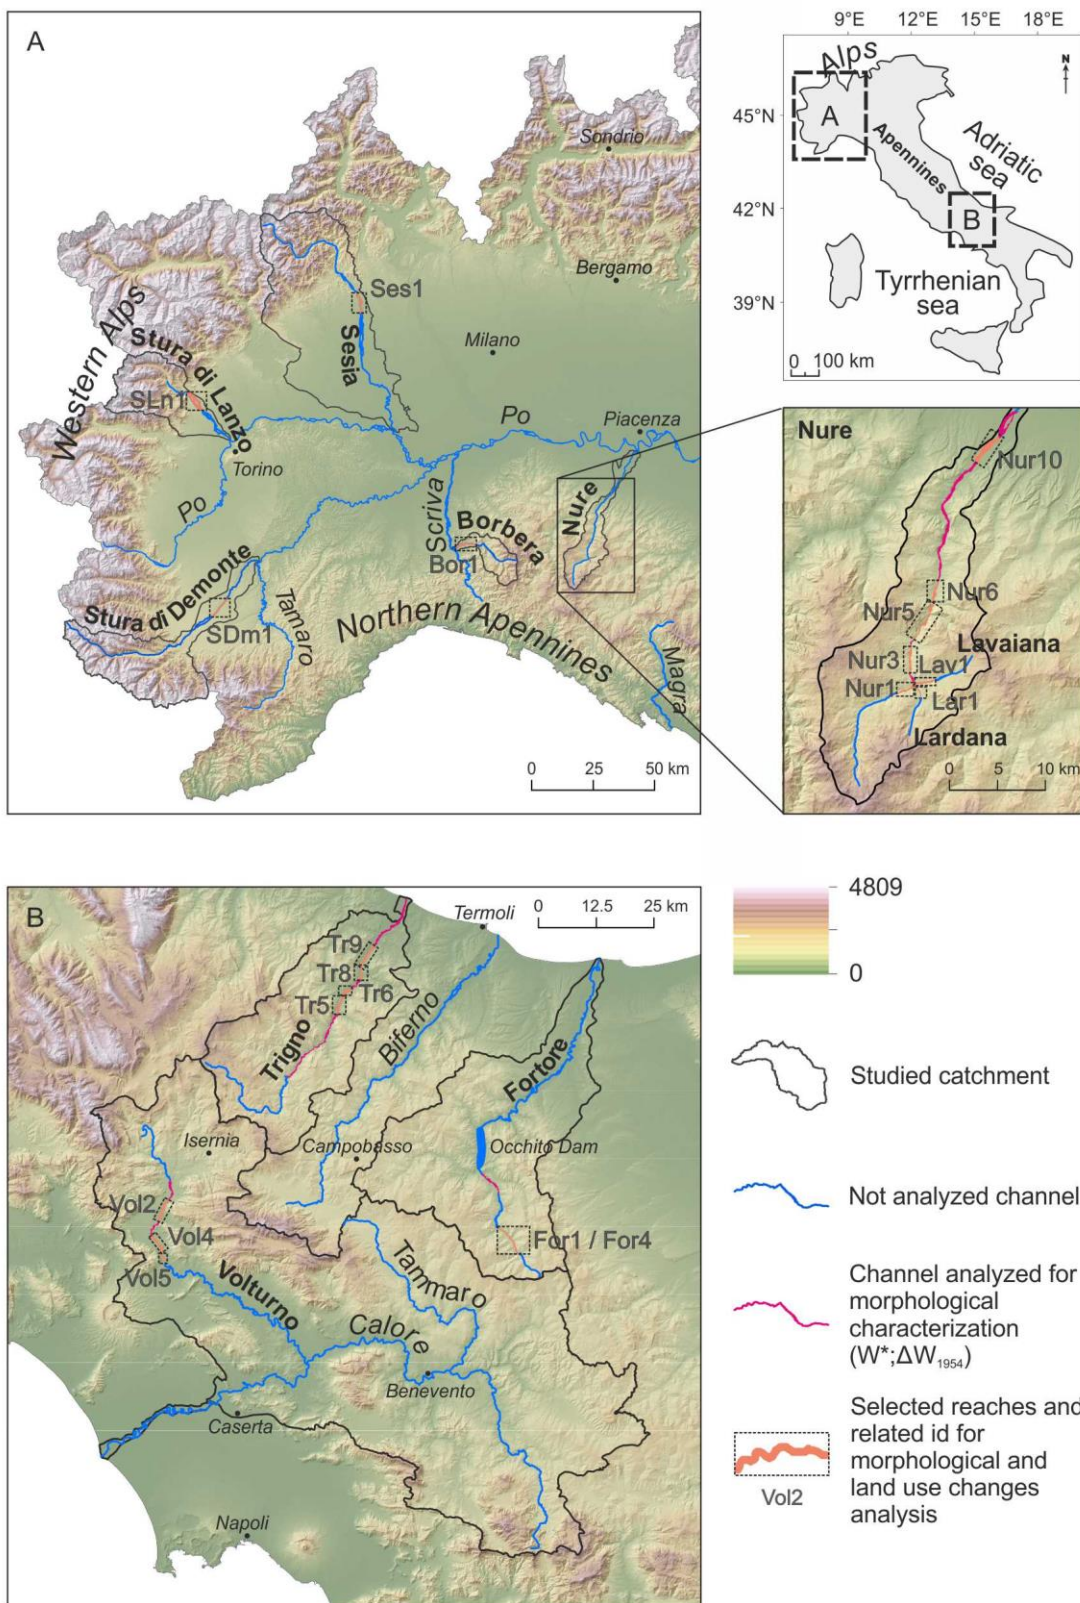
A

Sondrio
Bergamo
Milano
Ses1
Sesia
Western Alps
Stura di Lanzo
SLn1
Torino
Po
Po
Piacenza
Scriva
Borbera
Bor1
Nure
Stura di Demonte
SDm1
Tanaro
Northern Apennines
Magra
0 25 50 km

9°E 12°E 15°E 18°E
45°N
42°N
39°N
Alps
A
Apennines
Adriatic sea
B
Tyrrhenian sea
0 100 km
N

Nure
Nur10
Nur6
Nur5
Lavaiana
Nur3
Lav1
Nur1
Lar1
Lardana
0 5 10 km

B
Termoli
0 12.5 25 km
Tr9
Tr8
Tr6
Tr5
Trigno
Biferno
Fortore
Isernia
Campobasso
Occhito Dam
Vol2
Vol4
Vol5
For1 / For4
Volturno
Tammaro
Calore
Benevento
Caserta
Napoli

4809
0

Studied catchment

Not analyzed channel

Channel analyzed for morphological characterization (W*;$\Delta W_{1954}$)

Vol2
Selected reaches and related id for morphological and land use changes analysis